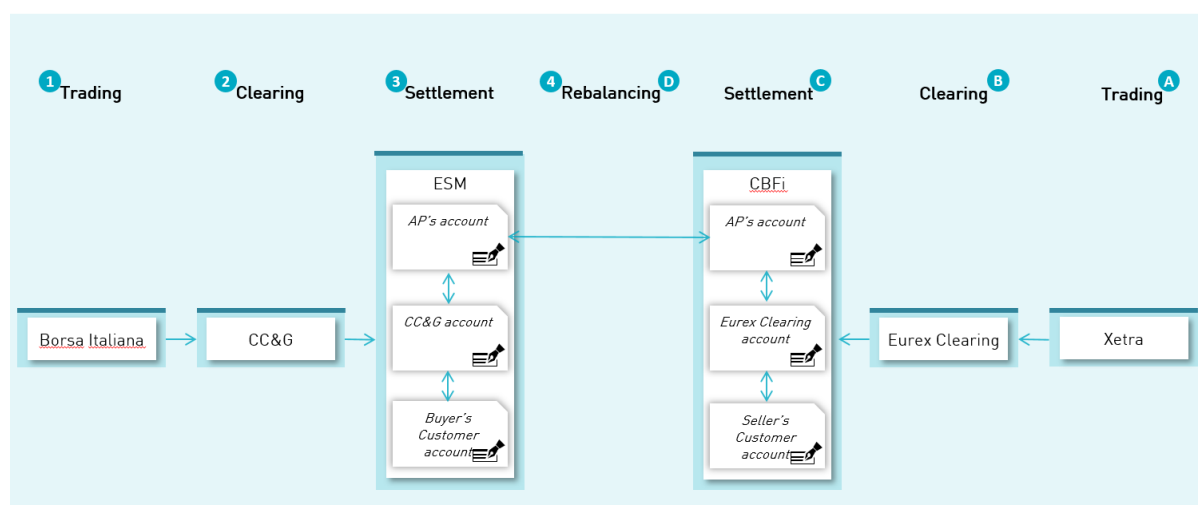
1 Trading
2 Clearing
3 Settlement
4 Rebalancing D
Settlement C
Clearing B
Trading A

ESM
AP's account
CC&G account
Buyer's Customer account

CBFi
AP's account
Eurex Clearing account
Seller's Customer account

Borsa Italiana
CC&G
Eurex Clearing
Xetra